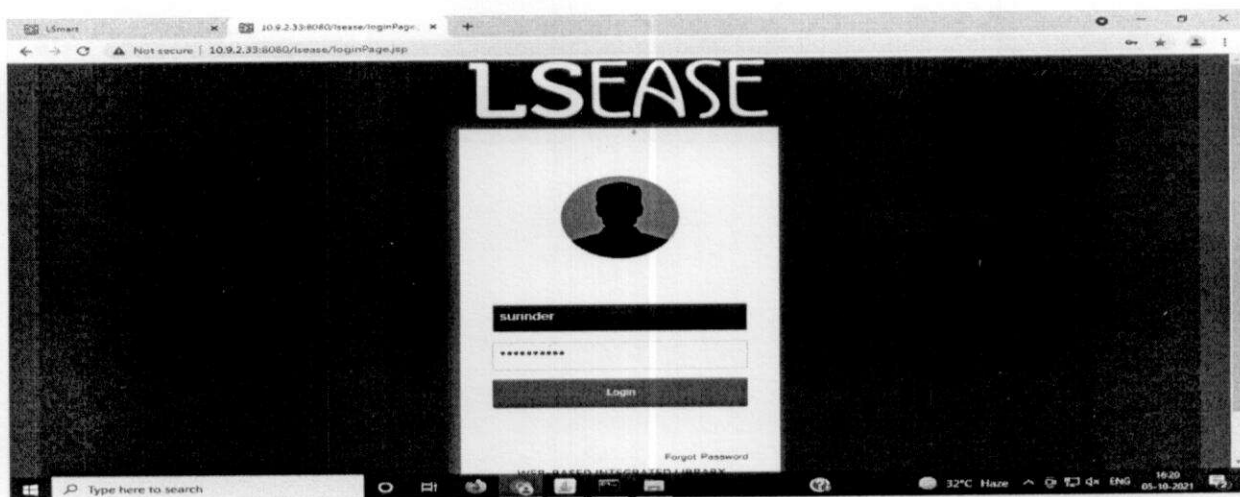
LSmart
10.9.2.33:8080/lsease/loginPage.
Not secure | 10.9.2.33:8080/lsease/loginPage.jsp

LSEASE

surinder
••••••••••
Login
Forgot Password
WEB-BASED INTEGRATED LIBRARY

Type here to search
32°C Haze ENG 16:20 05-10-2021